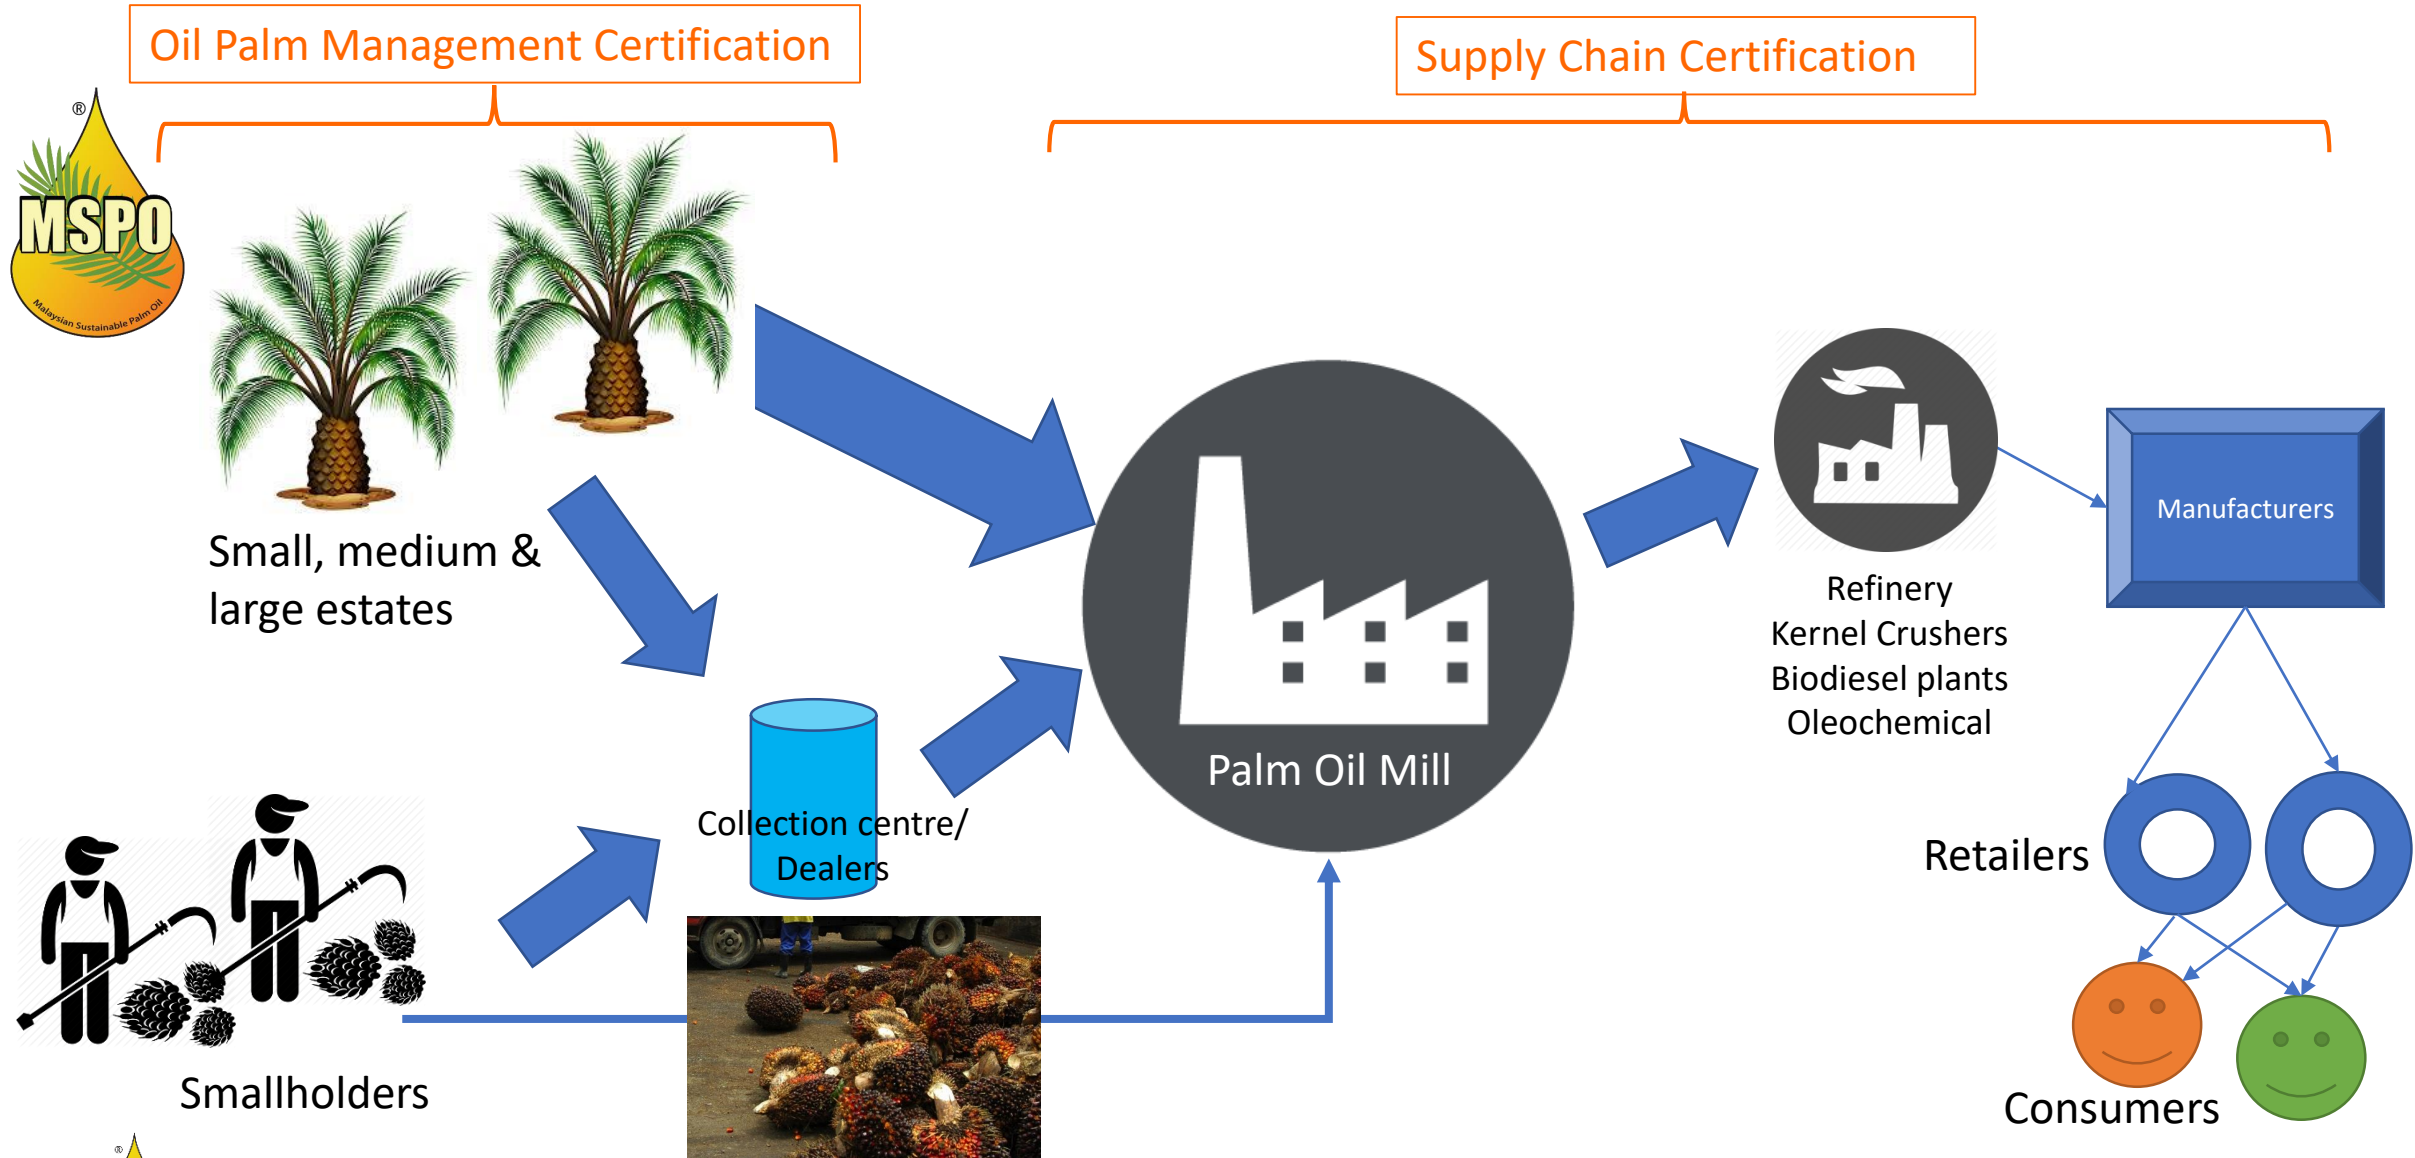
Oil Palm Management Certification

Supply Chain Certification

MSPO
Malaysian Sustainable Palm Oil

Small, medium & large estates

Palm Oil Mill

Refinery
Kernel Crushers
Biodiesel plants
Oleochemical

Manufacturers

Collection centre/ Dealers

Retailers

Smallholders

Consumers